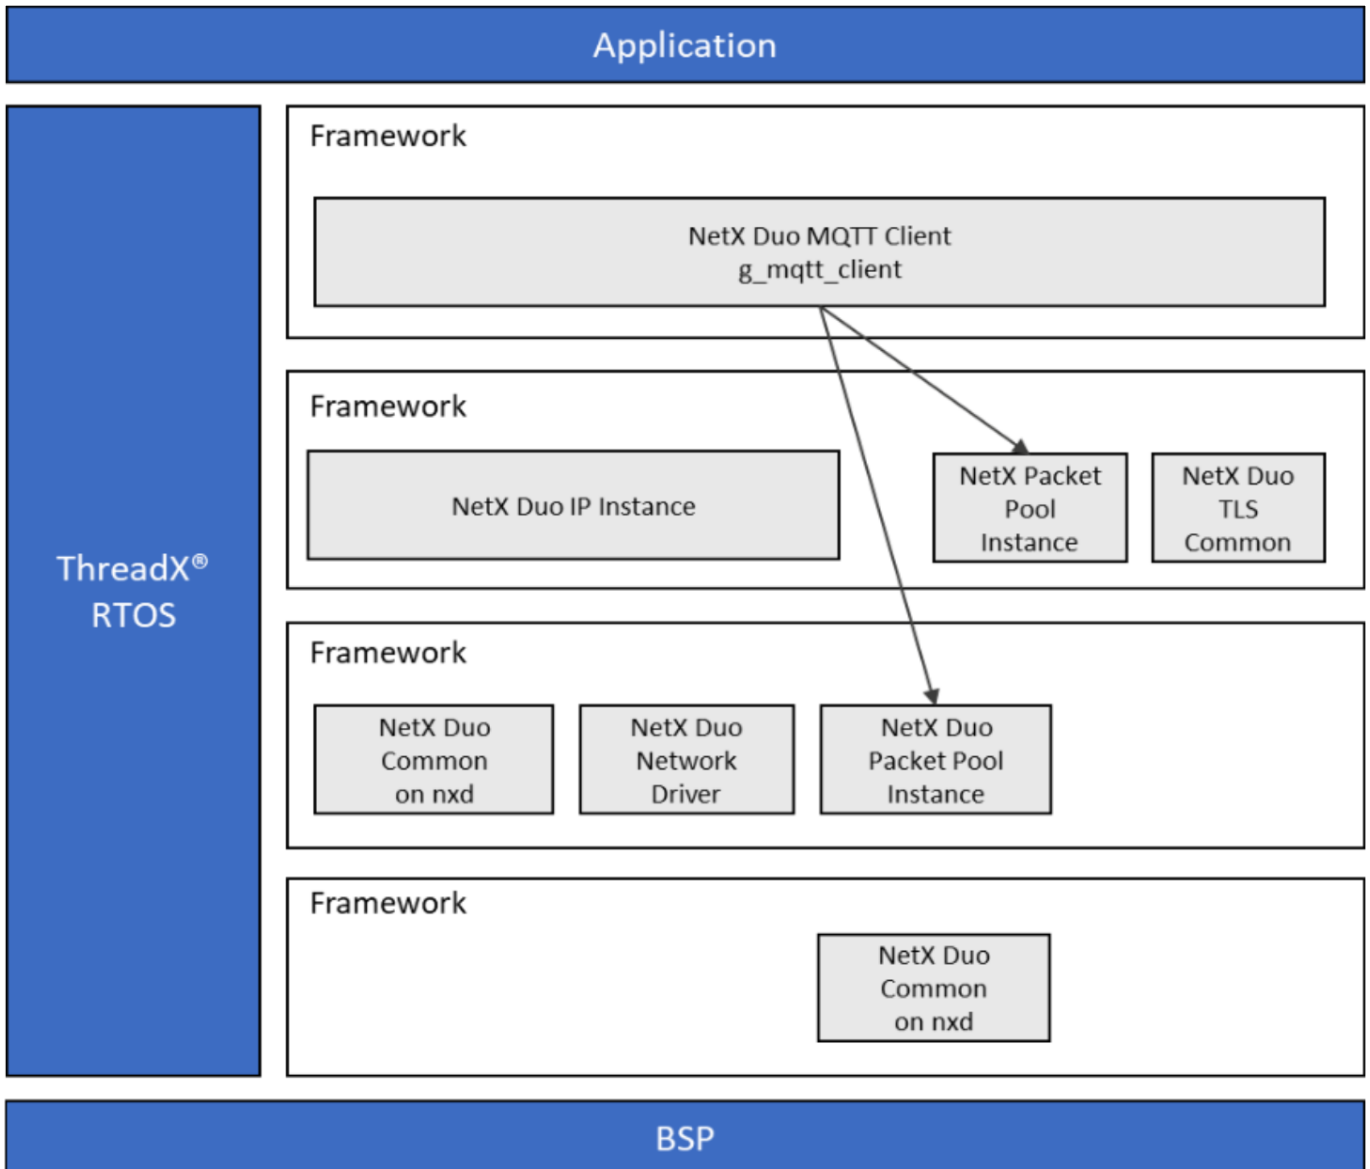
Application

ThreadX®
RTOS

Framework

NetX Duo MQTT Client
g_mqtt_client

Framework

NetX Duo IP Instance

NetX Packet
Pool
Instance

NetX Duo
TLS
Common

Framework

NetX Duo
Common
on nxd

NetX Duo
Network
Driver

NetX Duo
Packet Pool
Instance

Framework

NetX Duo
Common
on nxd

BSP